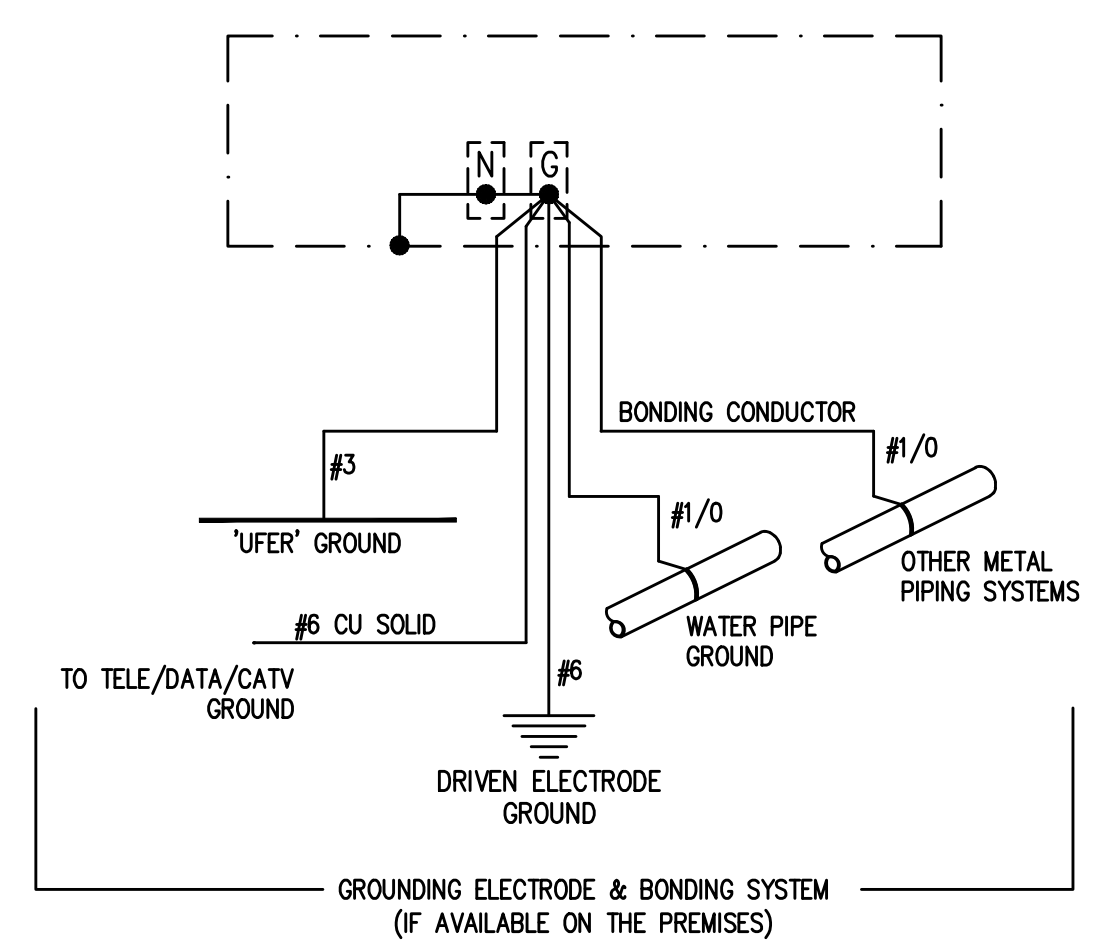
N G

BONDING CONDUCTOR

#1/0

#3

#1/0

'UFER' GROUND

OTHER METAL PIPING SYSTEMS

#6 CU SOLID

WATER PIPE GROUND

TO TELE/DATA/CATV GROUND

#6

DRIVEN ELECTRODE GROUND

GROUNDING ELECTRODE & BONDING SYSTEM (IF AVAILABLE ON THE PREMISES)